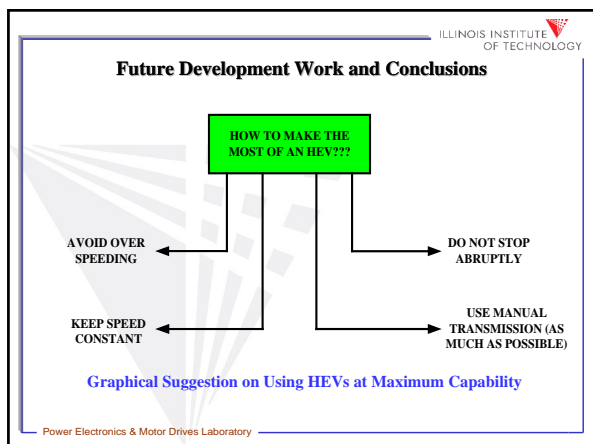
ILLINOIS INSTITUTE OF TECHNOLOGY

Future Development Work and Conclusions

HOW TO MAKE THE MOST OF AN HEV???

AVOID OVER SPEEDING

DO NOT STOP ABRUPTLY

KEEP SPEED CONSTANT

USE MANUAL TRANSMISSION (AS MUCH AS POSSIBLE)

Graphical Suggestion on Using HEVs at Maximum Capability

Power Electronics & Motor Drives Laboratory